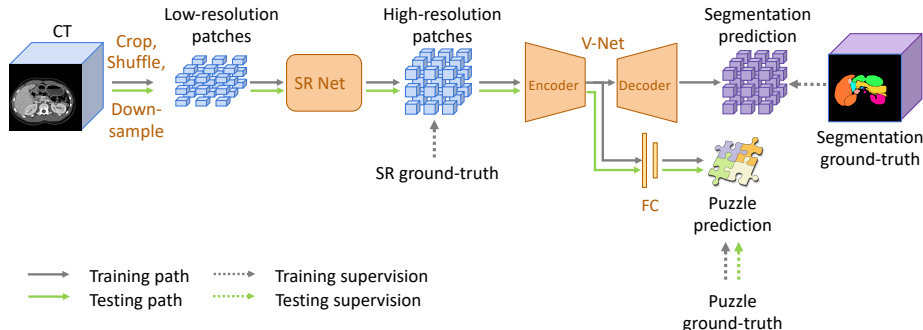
CT

Crop, Shuffle, Down-sample

Low-resolution patches

SR Net

High-resolution patches

SR ground-truth

V-Net

Encoder

Decoder

Segmentation prediction

Segmentation ground-truth

FC

Puzzle prediction

Puzzle ground-truth

Training path

Testing path

Training supervision

Testing supervision